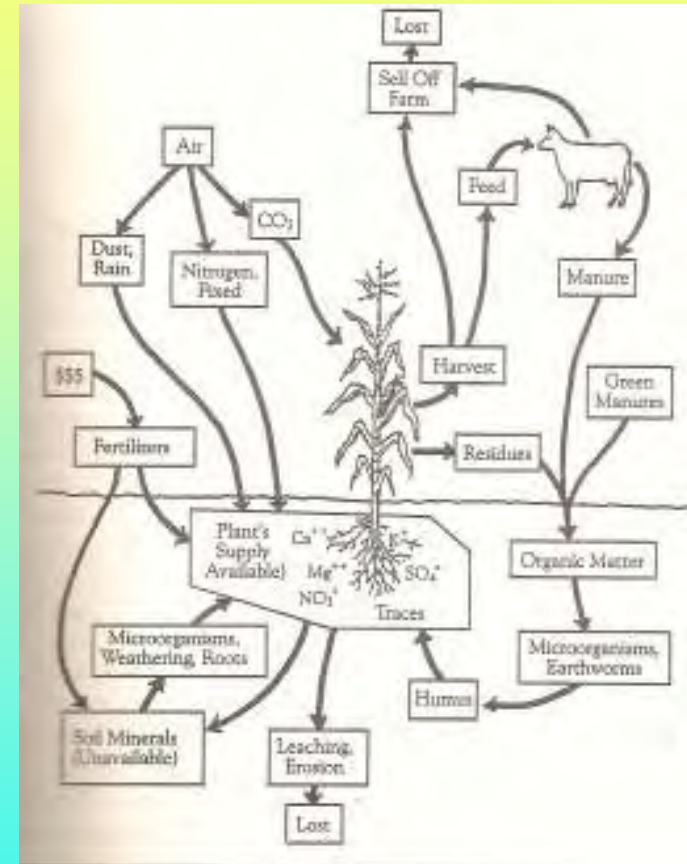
Lost

Sell Off Farm

Air

Feed

$CO_2$

Dust, Rain

Nitrogen, Fixed

Manure

$$$

Harvest

Green Manures

Fertilizers

Residues

Plant's Supply Available)

$Ca^{++}$

$K^{+}$

$Mg^{++}$

$SO_4^{=}$

$NO_3^{-}$

Traces

Organic Matter

Microorganisms, Weathering, Roots

Microorganisms, Earthworms

Humus

Soil Minerals (Unavailable)

Leaching, Erosion

Lost